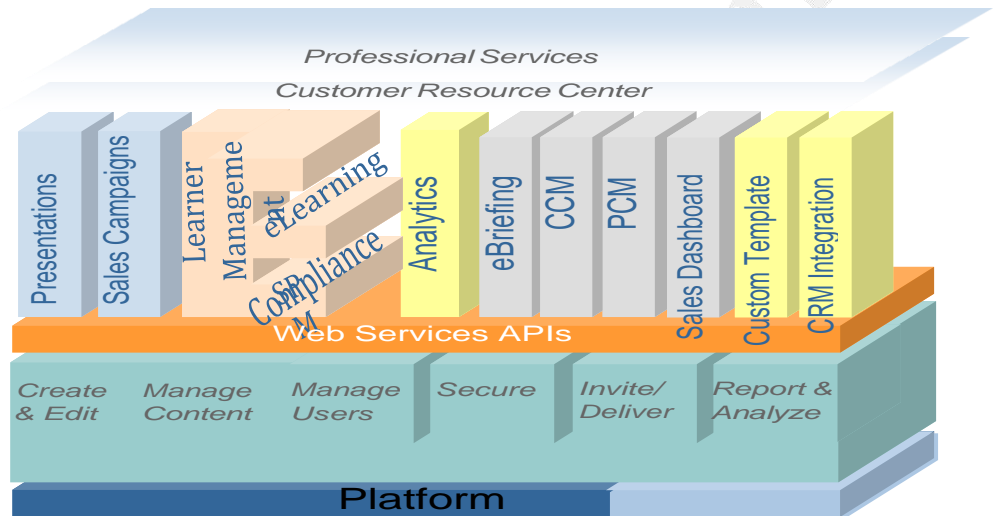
Professional Services
Customer Resource Center

Presentations
Sales Campaigns
Learner Manageme ent
eLearning
Compliance
SP M
Analytics
eBriefing
CCM
PCM
Sales Dashboard
Custom Template
CRM Integration

Web Services APIs

Create & Edit
Manage Content
Manage Users
Secure
Invite/ Deliver
Report & Analyze

Platform